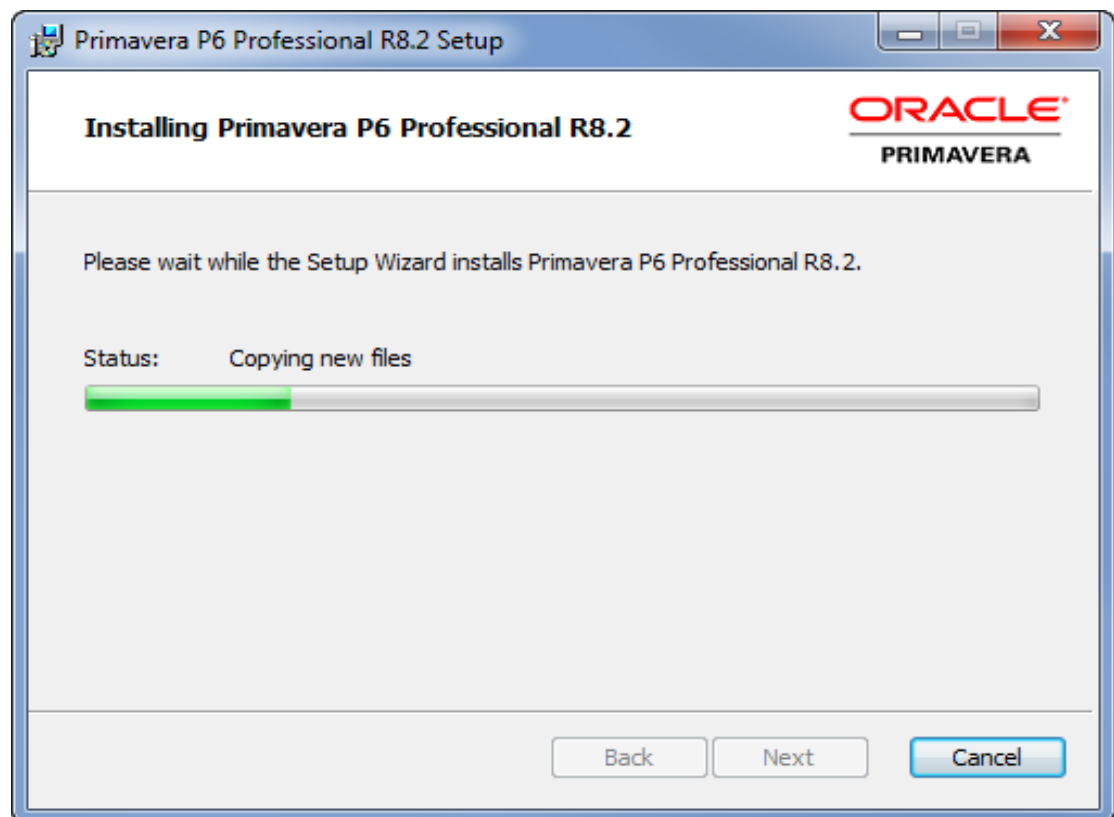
Primavera P6 Professional R8.2 Setup

Installing Primavera P6 Professional R8.2

ORACLE®
PRIMAVERA

Please wait while the Setup Wizard installs Primavera P6 Professional R8.2.

Status: Copying new files

Back Next Cancel